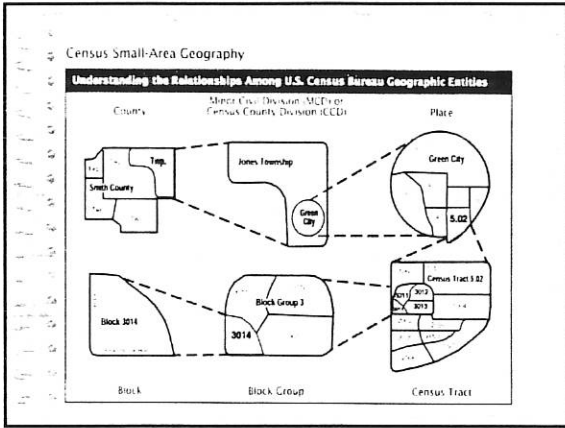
Census Small-Area Geography

Understanding the Relationships Among U.S. Census Bureau Geographic Entities

County

Minor Civil Division (MCD) or Census County Division (CCD)

Place

Twp.

Smith County

Jones Township

Green City

Green City

5.02

Block 3014

Block Group 3

3014

Census Tract 5.02

3011

3012

3013

Block

Block Group

Census Tract